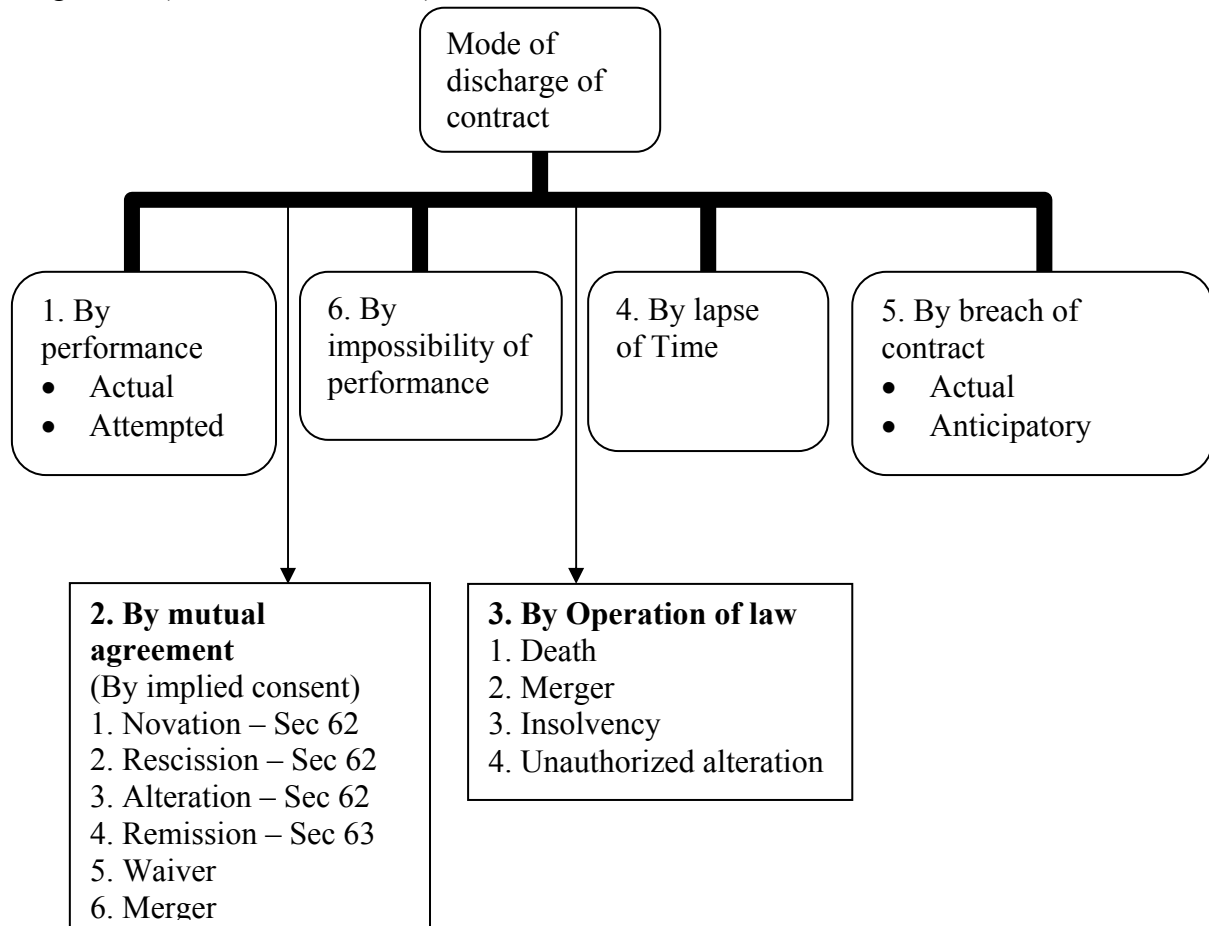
Mode of discharge of contract

1. By performance
- Actual
- Attempted

6. By impossibility of performance

4. By lapse of Time

5. By breach of contract
- Actual
- Anticipatory

**2. By mutual agreement**
(By implied consent)
1. Novation – Sec 62
2. Rescission – Sec 62
3. Alteration – Sec 62
4. Remission – Sec 63
5. Waiver
6. Merger

**3. By Operation of law**
1. Death
2. Merger
3. Insolvency
4. Unauthorized alteration